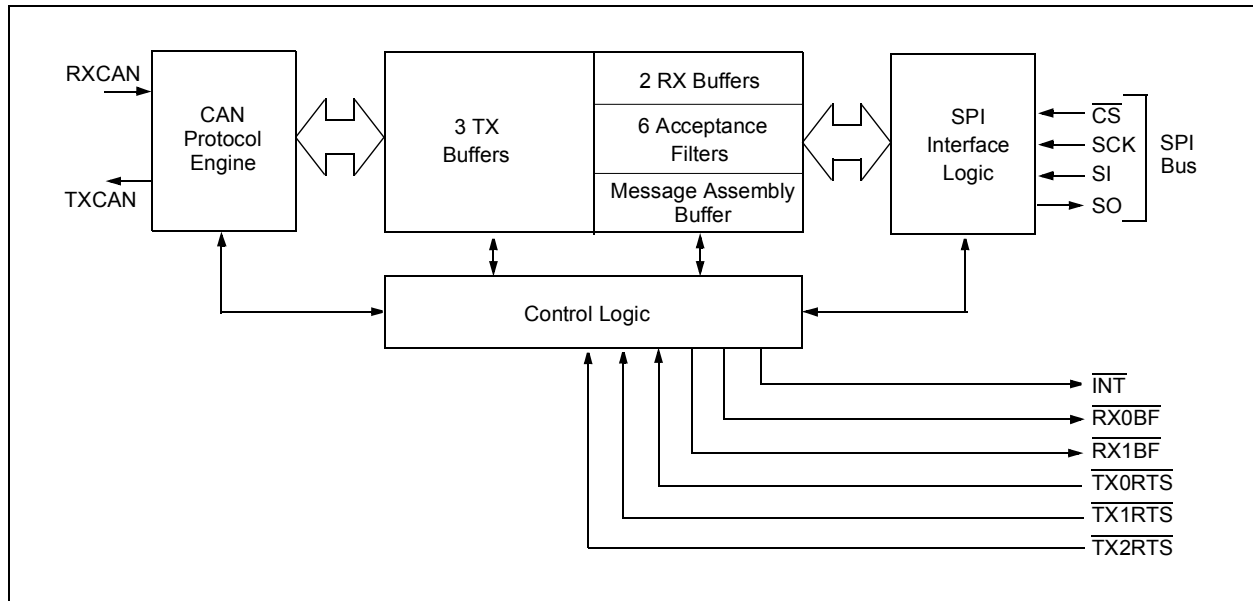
RXCAN

CAN Protocol Engine

TXCAN

3 TX Buffers

2 RX Buffers

6 Acceptance Filters

Message Assembly Buffer

SPI Interface Logic

$\overline{CS}$

SCK

SI

SO

SPI Bus

Control Logic

$\overline{INT}$

$\overline{RX0BF}$

$\overline{RX1BF}$

$\overline{TX0RTS}$

$\overline{TX1RTS}$

$\overline{TX2RTS}$